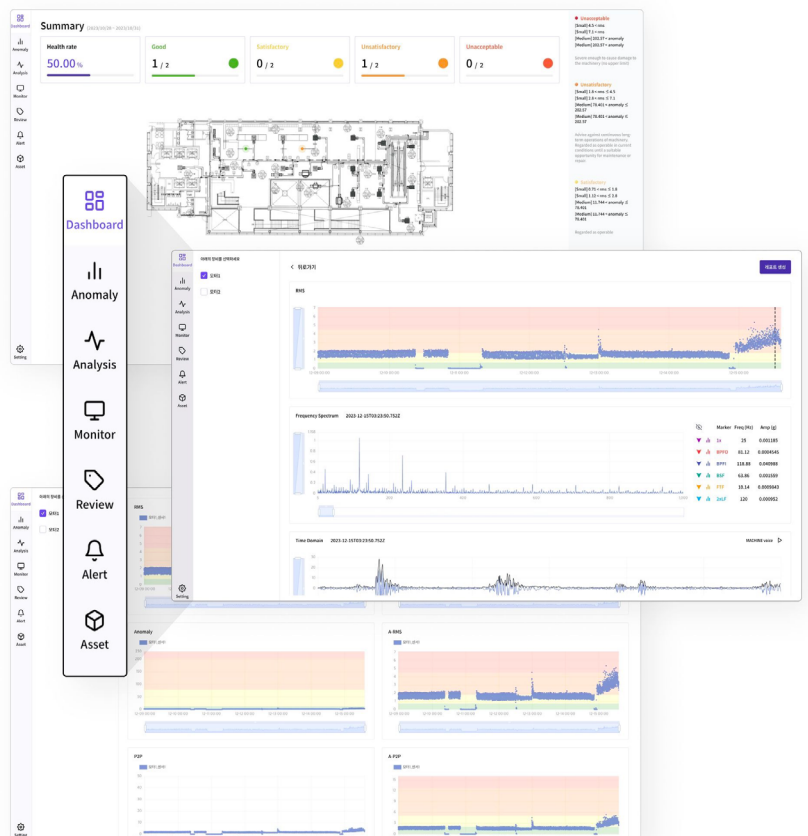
Dashboard
Anomaly
Analysis
Monitor
Review
Alert
Asset
Setting

Summary

Health rate
50.00 %

Good
1 / 2

Satisfactory
0 / 2

Unsatisfactory
1 / 2

Unacceptable
0 / 2

Unacceptable
Unsatisfactory
Satisfactory

Dashboard
Anomaly
Analysis
Monitor
Review
Alert
Asset

Dashboard
Anomaly
Analysis
Monitor
Review
Alert
Asset
Setting

모터1
모터2

< 뒤로가기

RMS

Frequency Spectrum 2023-12-15T03:23:50.752Z

| Marker | Freq (Hz) | Amp (g) |
|---|---|---|
| 1x | 15 | 0.001185 |
| BPFO | 81.12 | 0.0004545 |
| BPFI | 118.88 | 0.040988 |
| BSF | 63.86 | 0.001559 |
| FTF | 10.14 | 0.0005943 |
| 2ALF | 120 | 0.000952 |

Time Domain 2023-12-15T03:23:50.752Z
MACHINE voice

Dashboard
Anomaly
Analysis
Monitor
Review
Alert
Asset
Setting

모터1
모터2

RMS
Anomaly
A-RMS
P2P
A-P2P